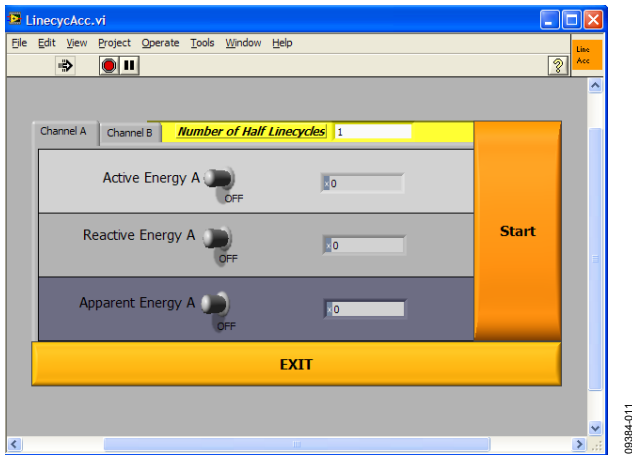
LinecycAcc.vi

File Edit View Project Operate Tools Window Help

Line Acc

Channel A Channel B Number of Half Linecycles 1

Active Energy A OFF 0

Reactive Energy A OFF 0

Apparent Energy A OFF 0

Start

EXIT

09384-011